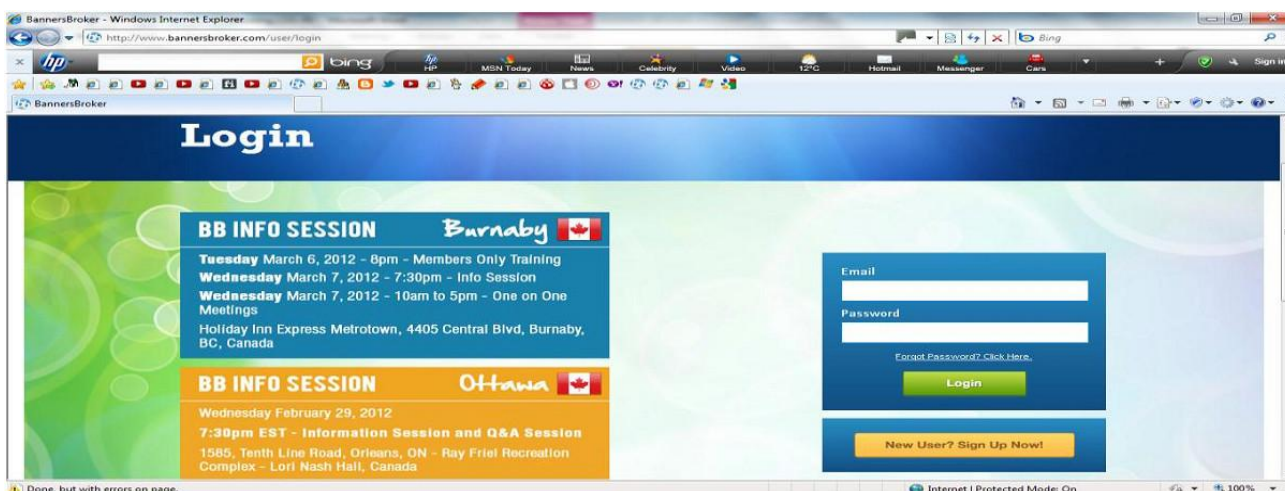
BannersBroker - Windows Internet Explorer

http://www.bannersbroker.com/user/login

Bing

hp

bing

HP

MSN Today

News

Celebrity

Video

12°C

Hotmail

Messenger

Cars

Sign in

BannersBroker

Login

BB INFO SESSION Burnaby

Tuesday March 6, 2012 - 8pm - Members Only Training
Wednesday March 7, 2012 - 7:30pm - Info Session
Wednesday March 7, 2012 - 10am to 5pm - One on One Meetings
Holiday Inn Express Metrotown, 4405 Central Blvd, Burnaby, BC, Canada

BB INFO SESSION Ottawa

Wednesday February 29, 2012
7:30pm EST - Information Session and Q&A Session
1585, Tenth Line Road, Orleans, ON - Ray Friel Recreation Complex - Lori Nash Hall, Canada

Email

Password

Forgot Password? Click Here.

Login

New User? Sign Up Now!

Done, but with errors on page.

Internet | Protected Mode: On

100%